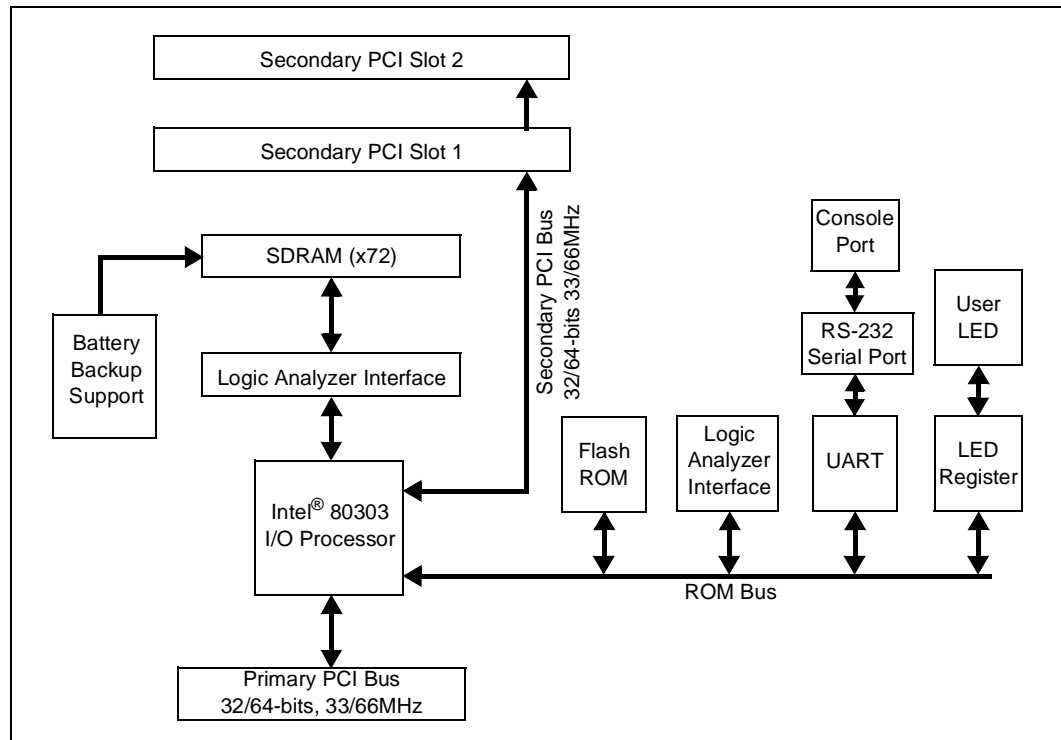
Secondary PCI Slot 2

Secondary PCI Slot 1

Secondary PCI Bus
32/64-bits 33/66MHz

SDRAM (x72)

Battery
Backup
Support

Logic Analyzer Interface

Console
Port

User
LED

RS-232
Serial Port

Flash
ROM

Logic
Analyzer
Interface

UART

LED
Register

Intel® 80303
I/O Processor

ROM Bus

Primary PCI Bus
32/64-bits, 33/66MHz